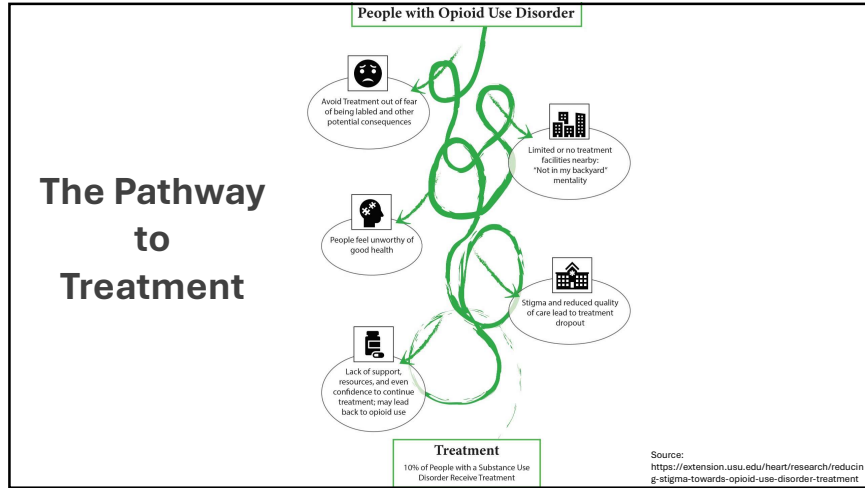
The Pathway to Treatment

People with Opioid Use Disorder

Avoid Treatment out of fear of being labled and other potential consequences

Limited or no treatment facilities nearby: "Not in my backyard" mentality

People feel unworthy of good health

Stigma and reduced quality of care lead to treatment dropout

Lack of support, resources, and even confidence to continue treatment; may lead back to opioid use

Treatment

10% of People with a Substance Use Disorder Receive Treatment

Source:
https://extension.usu.edu/heart/research/reducing-stigma-towards-opioid-use-disorder-treatment